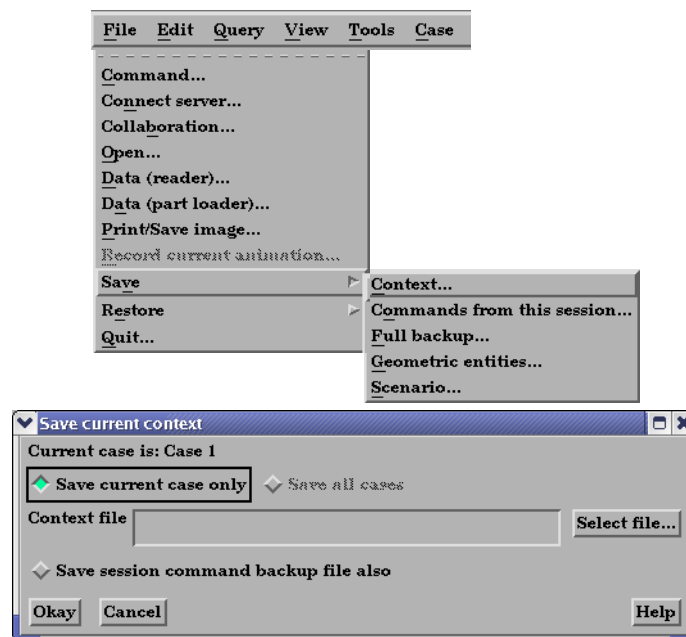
File Edit Query View Tools Case

Command...
Connect server...
Collaboration...
Open...
Data (reader)...
Data (part loader)...
Print/Save image...
Record current animation...
Save
Restore
Quit...

Context...
Commands from this session...
Full backup...
Geometric entities...
Scenario...

Save current context

Current case is: Case 1

Save current case only
Save all cases

Context file
Select file...

Save session command backup file also

Okay
Cancel
Help